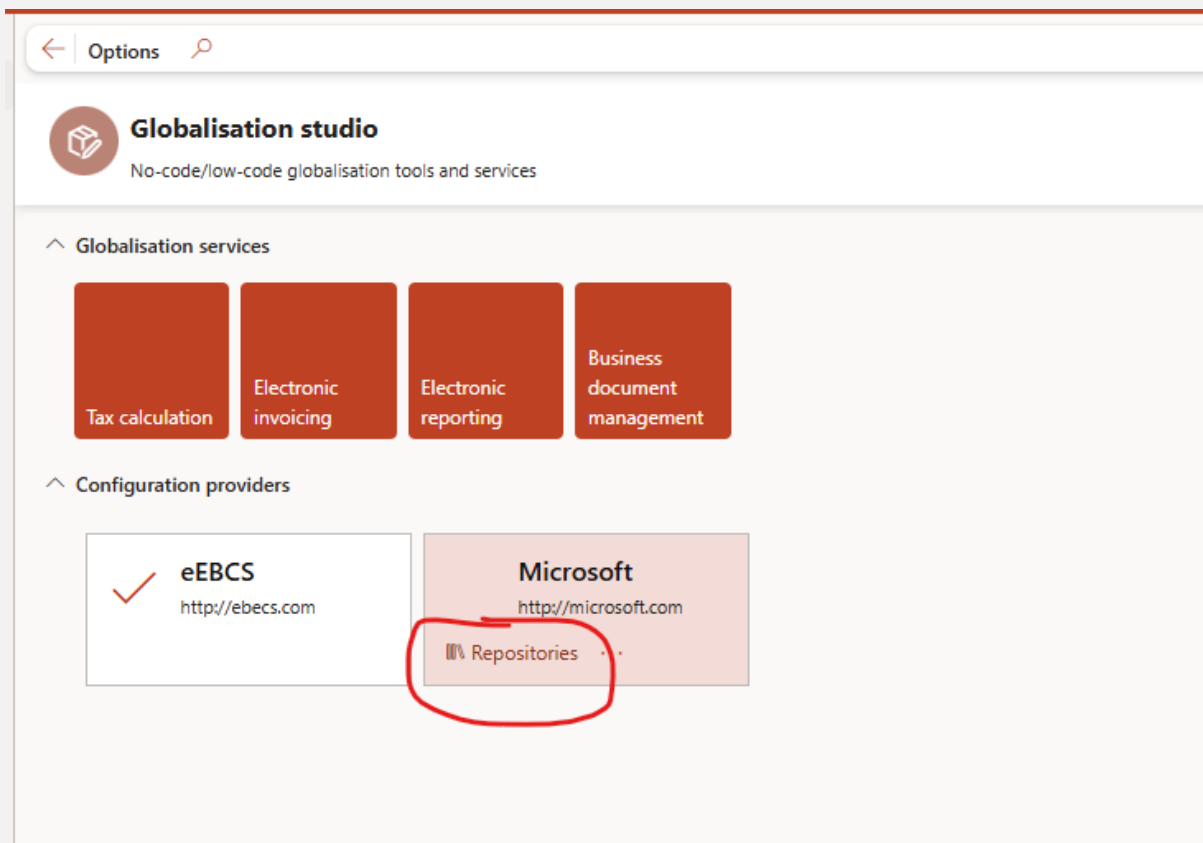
Options

Globalisation studio
No-code/low-code globalisation tools and services

Globalisation services

Tax calculation

Electronic invoicing

Electronic reporting

Business document management

Configuration providers

eEBCS
http://ebecs.com

Microsoft
http://microsoft.com
Repositories ...